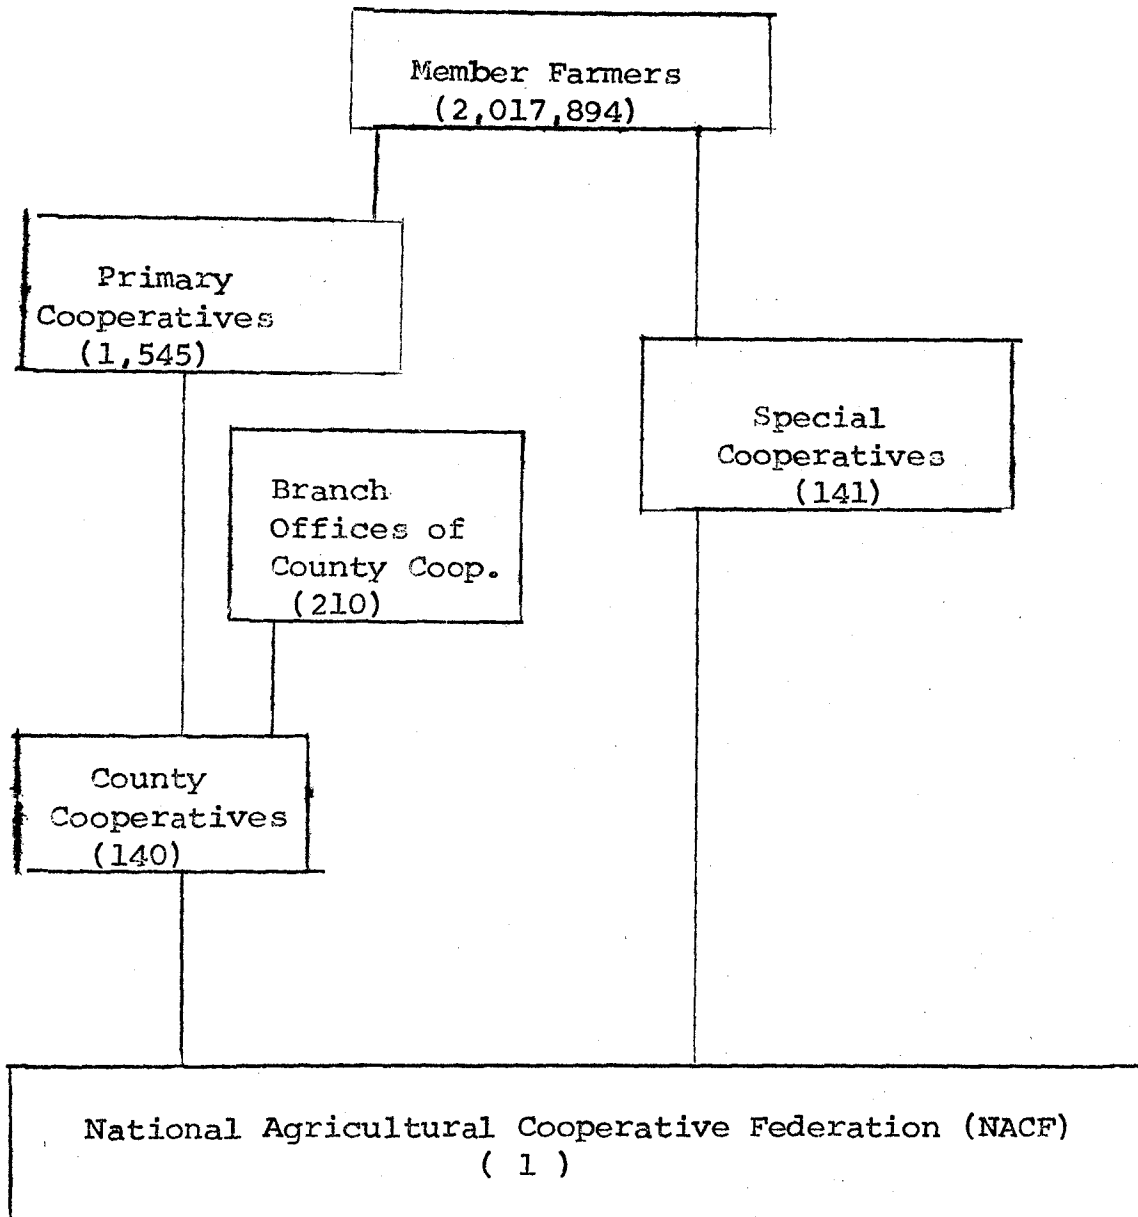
Member Farmers
(2,017,894)

Primary Cooperatives
(1,545)

Special Cooperatives
(141)

Branch Offices of County Coop.
(210)

County Cooperatives
(140)

National Agricultural Cooperative Federation (NACF)
( 1 )